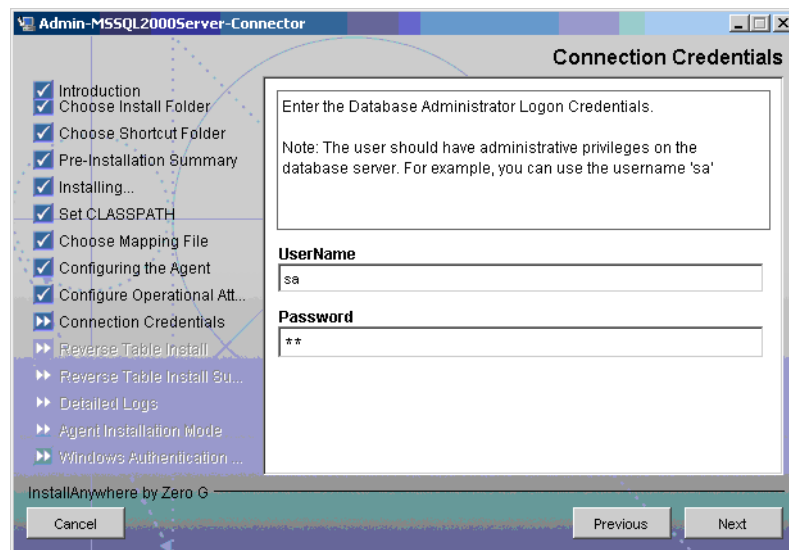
Admin-MSSQL2000Server-Connector

Connection Credentials

Introduction
Choose Install Folder
Choose Shortcut Folder
Pre-Installation Summary
Installing...
Set CLASSPATH
Choose Mapping File
Configuring the Agent
Configure Operational Att...
Connection Credentials
Reverse Table Install
Reverse Table Install Su...
Detailed Logs
Agent Installation Mode
Windows Authentication ...

Enter the Database Administrator Logon Credentials.

Note: The user should have administrative privileges on the database server. For example, you can use the username 'sa'

UserName
sa

Password
**

InstallAnywhere by Zero G

Cancel

Previous

Next